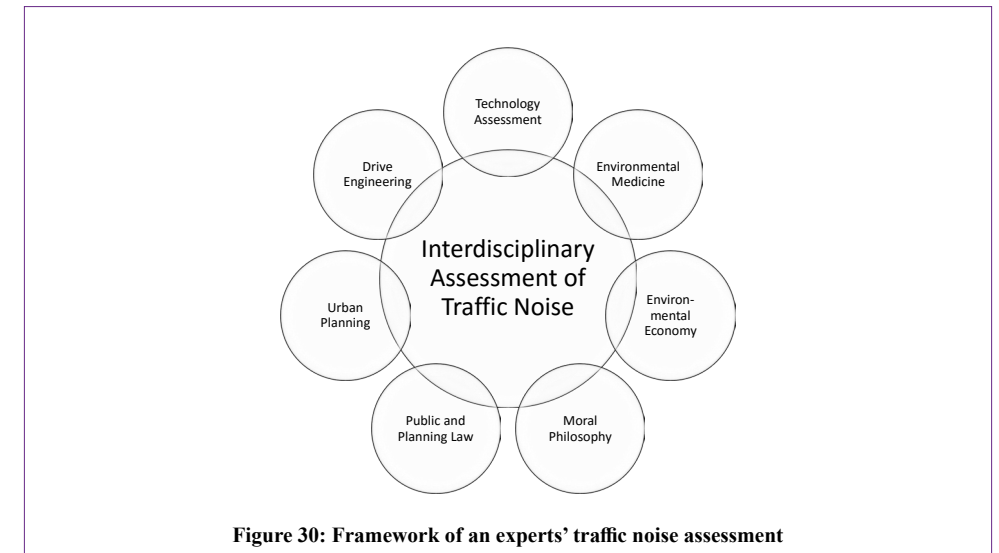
Technology Assessment

Environmental Medicine

Environmental Economy

Moral Philosophy

Public and Planning Law

Urban Planning

Drive Engineering

Interdisciplinary Assessment of Traffic Noise

Figure 30: Framework of an experts' traffic noise assessment